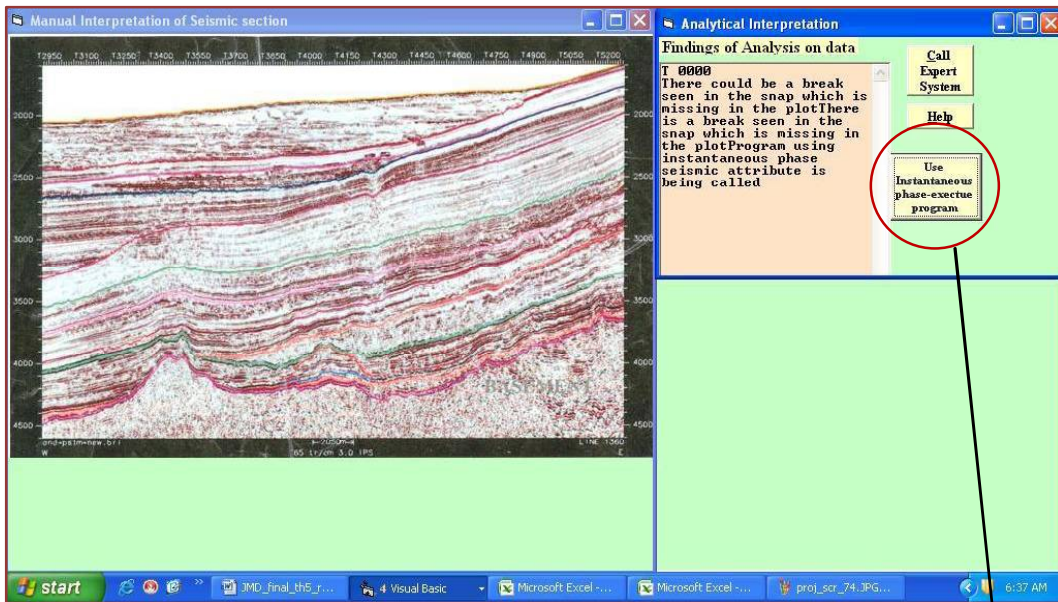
Manual Interpretation of Seismic section

T2950 T3100 T3250 T3400 T3550 T3700 T3850 T4000 T4150 T4300 T4450 T4600 T4750 T4900 T5050 T5200

2000
2500
3000
3500
4000
4500

2000
2500
3000
3500
4000
4500

BASEMENT

ond-palm-new.bri
W
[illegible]
65 tr/cm 3.0 IPS
LINE 1360
E

Analytical Interpretation

Findings of Analysis on data

T 0000
There could be a break seen in the snap which is missing in the plotThere is a break seen in the snap which is missing in the plotProgram using instantaneous phase seismic attribute is being called

Call Expert System

Help

Use Instantaneous phase-exectue program

start

JMD_final_th5_r...

4 Visual Basic

Microsoft Excel -...

Microsoft Excel -...

proj_scr_74.JPG...

6:37 AM